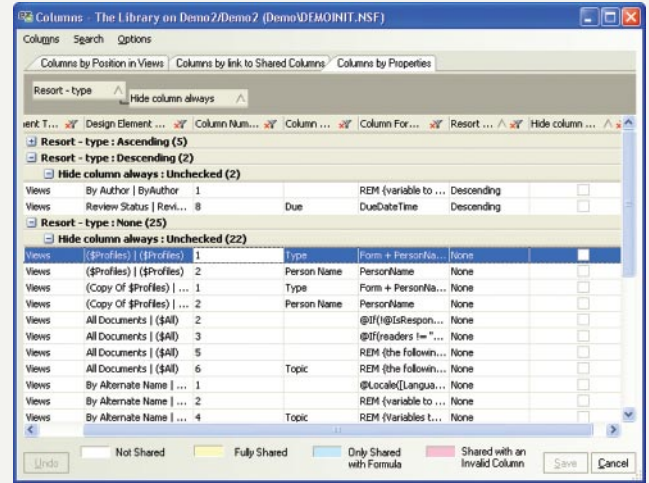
Columns - The Library on Demo2/Demo2 (Demo\DEMOINIT.NSF)

Columns Search Options

Columns by Position in Views | Columns by link to Shared Columns | Columns by Properties

Resort - type
Hide column always

| ent T... | Design Element ... | Column Num... | Column ... | Column For... | Resort ... | Hide column ... |
|---|---|---|---|---|---|---|
| Resort - type : Ascending (5) | | | | | | |
| Resort - type : Descending (2) | | | | | | |
| Hide column always : Unchecked (2) | | | | | | |
| Views | By Author \| ByAuthor | 1 | | REM {variable to ... | Descending | |
| Views | Review Status \| Revi... | 8 | Due | DueDateTime | Descending | |
| Resort - type : None (25) | | | | | | |
| Hide column always : Unchecked (22) | | | | | | |
| Views | ($Profiles) \| ($Profiles) | 1 | Type | Form + PersonNa... | None | |
| Views | ($Profiles) \| ($Profiles) | 2 | Person Name | PersonName | None | |
| Views | (Copy Of $Profiles) \| ... | 1 | Type | Form + PersonNa... | None | |
| Views | (Copy Of $Profiles) \| ... | 2 | Person Name | PersonName | None | |
| Views | All Documents \| ($All) | 2 | | @If(!@IsRespon... | None | |
| Views | All Documents \| ($All) | 3 | | @If(readers != "... | None | |
| Views | All Documents \| ($All) | 5 | | REM {the followin... | None | |
| Views | All Documents \| ($All) | 6 | Topic | REM {the followin... | None | |
| Views | By Alternate Name \| ... | 1 | | @Locale([Langua... | None | |
| Views | By Alternate Name \| ... | 2 | | REM {variable to ... | None | |
| Views | By Alternate Name \| ... | 4 | Topic | REM {Variables t... | None | |

Undo | Not Shared | Fully Shared | Only Shared with Formula | Shared with an Invalid Column | Save | Cancel